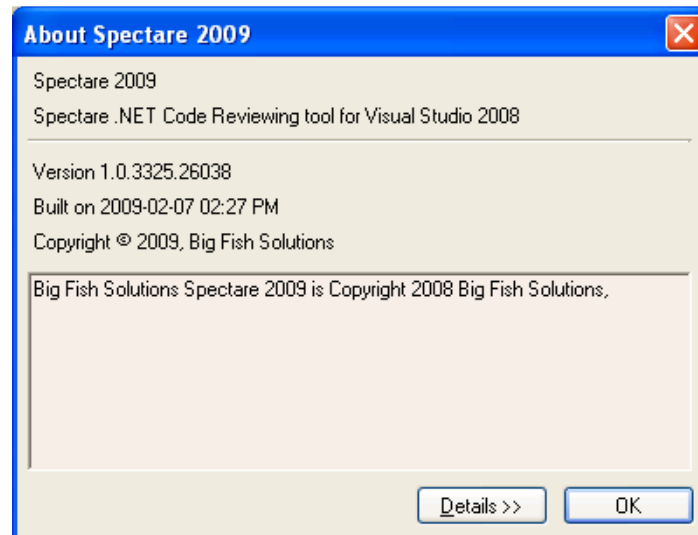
About Spectare 2009

Spectare 2009

Spectare .NET Code Reviewing tool for Visual Studio 2008

Version 1.0.3325.26038

Built on 2009-02-07 02:27 PM

Copyright © 2009, Big Fish Solutions

Big Fish Solutions Spectare 2009 is Copyright 2008 Big Fish Solutions,

Details >>

OK